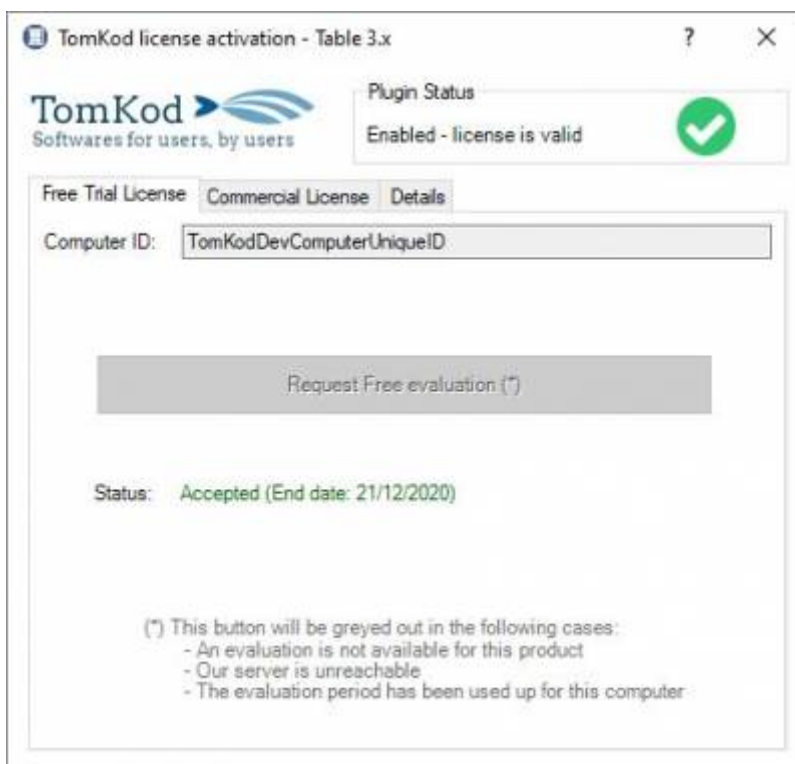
TomKod license activation - Table 3.x

?

X

TomKod

Softwares for users, by users

Plugin Status

Enabled - license is valid

Free Trial License

Commercial License

Details

Computer ID:

TomKodDevComputerUniqueID

Request Free evaluation (*)

Status:

Accepted (End date: 21/12/2020)

(*) This button will be greyed out in the following cases:
- An evaluation is not available for this product
- Our server is unreachable
- The evaluation period has been used up for this computer